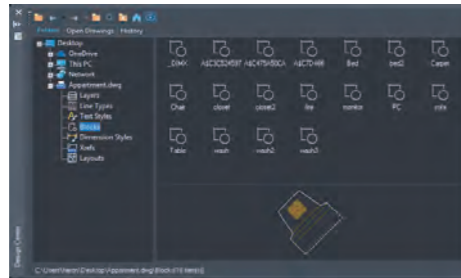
Folders Open Drawings History

Desktop
OneDrive
This PC
Network
Appartment.dwg
Layers
Line Types
Text Styles
Blocks
Dimension Styles
Xrefs
Layouts

_DIMX
A$C3C52458T
A$C475A5BCA
A$C7D488
Bed
bed2
Carpet
Chair
clover
closet2
fire
monitor
PC
sofa
Table
wash
wash2
wash3

Design Center

C:\Users\Varsh\Desktop\Appartment.dwg\Blocks (16 Item(s))